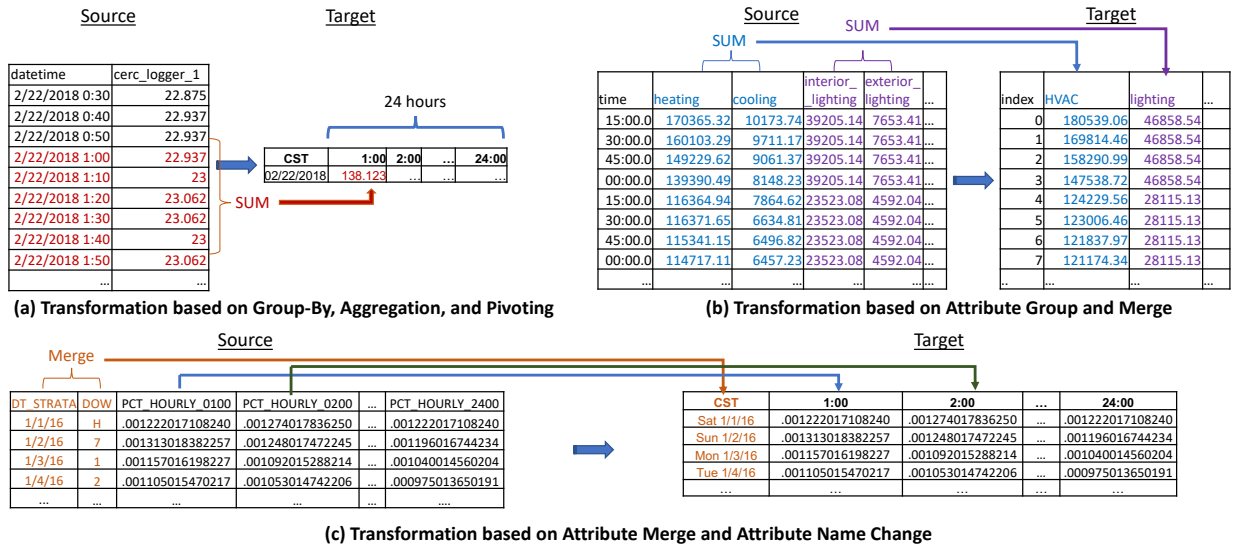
Source

Target

| datetime | cerc_logger_1 |
|---|---|
| 2/22/2018 0:30 | 22.875 |
| 2/22/2018 0:40 | 22.937 |
| 2/22/2018 0:50 | 22.937 |
| 2/22/2018 1:00 | 22.937 |
| 2/22/2018 1:10 | 23 |
| 2/22/2018 1:20 | 23.062 |
| 2/22/2018 1:30 | 23.062 |
| 2/22/2018 1:40 | 23 |
| 2/22/2018 1:50 | 23.062 |
| ... | |

SUM

24 hours

| CST | 1:00 | 2:00 | ... | 24:00 |
|---|---|---|---|---|
| 02/22/2018 | 138.123 | ... | ... | ... |

(a) Transformation based on Group-By, Aggregation, and Pivoting

Source

SUM

SUM

Target

| time | heating | cooling | interior_ _lighting | exterior_ lighting | ... |
|---|---|---|---|---|---|
| 15:00.0 | 170365.32 | 10173.74 | 39205.14 | 7653.41 | ... |
| 30:00.0 | 160103.29 | 9711.17 | 39205.14 | 7653.41 | ... |
| 45:00.0 | 149229.62 | 9061.37 | 39205.14 | 7653.41 | ... |
| 00:00.0 | 139390.49 | 8148.23 | 39205.14 | 7653.41 | ... |
| 15:00.0 | 116364.94 | 7864.62 | 23523.08 | 4592.04 | ... |
| 30:00.0 | 116371.65 | 6634.81 | 23523.08 | 4592.04 | ... |
| 45:00.0 | 115341.15 | 6496.82 | 23523.08 | 4592.04 | ... |
| 00:00.0 | 114717.11 | 6457.23 | 23523.08 | 4592.04 | ... |
| ... | ... | ... | ... | ... | ... |

| index | HVAC | lighting | ... |
|---|---|---|---|
| 0 | 180539.06 | 46858.54 | ... |
| 1 | 169814.46 | 46858.54 | ... |
| 2 | 158290.99 | 46858.54 | ... |
| 3 | 147538.72 | 46858.54 | ... |
| 4 | 124229.56 | 28115.13 | ... |
| 5 | 123006.46 | 28115.13 | ... |
| 6 | 121837.97 | 28115.13 | ... |
| 7 | 121174.34 | 28115.13 | ... |
| ... | ... | ... | ... |

(b) Transformation based on Attribute Group and Merge

Merge

Source

Target

| DT_STRATA | DOW | PCT_HOURLY_0100 | PCT_HOURLY_0200 | ... | PCT_HOURLY_2400 |
|---|---|---|---|---|---|
| 1/1/16 | H | .001222017108240 | .001274017836250 | ... | .001222017108240 |
| 1/2/16 | 7 | .001313018382257 | .001248017472245 | ... | .001196016744234 |
| 1/3/16 | 1 | .001157016198227 | .001092015288214 | ... | .001040014560204 |
| 1/4/16 | 2 | .001105015470217 | .001053014742206 | ... | .000975013650191 |
| ... | ... | ... | ... | ... | ... |

| CST | 1:00 | 2:00 | ... | 24:00 |
|---|---|---|---|---|
| Sat 1/1/16 | .001222017108240 | .001274017836250 | ... | .001222017108240 |
| Sun 1/2/16 | .001313018382257 | .001248017472245 | ... | .001196016744234 |
| Mon 1/3/16 | .001157016198227 | .001092015288214 | ... | .001040014560204 |
| Tue 1/4/16 | .001105015470217 | .001053014742206 | ... | .000975013650191 |
| ... | ... | ... | ... | ... |

(c) Transformation based on Attribute Merge and Attribute Name Change